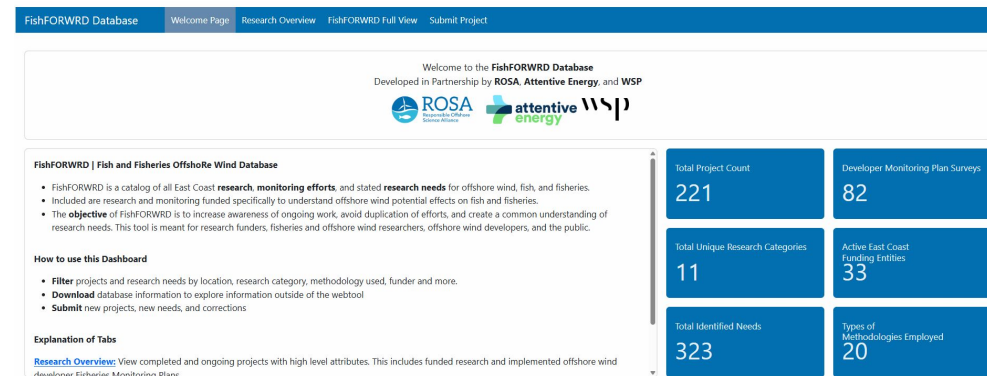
FishFORWRD Database Welcome Page Research Overview FishFORWRD Full View Submit Project

Welcome to the **FishFORWRD Database**
Developed in Partnership by **ROSA**, **Attentive Energy**, and **WSP**

ROSA Responsible Offshore Science Alliance attentive energy wsp

**FishFORWRD | Fish and Fisheries OffshoRe Wind Database**

- FishFORWRD is a catalog of all East Coast **research**, **monitoring efforts**, and stated **research needs** for offshore wind, fish, and fisheries.
- Included are research and monitoring funded specifically to understand offshore wind potential effects on fish and fisheries.
- The **objective** of FishFORWRD is to increase awareness of ongoing work, avoid duplication of efforts, and create a common understanding of research needs. This tool is meant for research funders, fisheries and offshore wind researchers, offshore wind developers, and the public.

**How to use this Dashboard**

- **Filter** projects and research needs by location, research category, methodology used, funder and more.
- **Download** database information to explore information outside of the webtool
- **Submit** new projects, new needs, and corrections

**Explanation of Tabs**

Research Overview: View completed and ongoing projects with high level attributes. This includes funded research and implemented offshore wind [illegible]

Total Project Count
221

Developer Monitoring Plan Surveys
82

Total Unique Research Categories
11

Active East Coast Funding Entities
33

Total Identified Needs
323

Types of Methodologies Employed
20